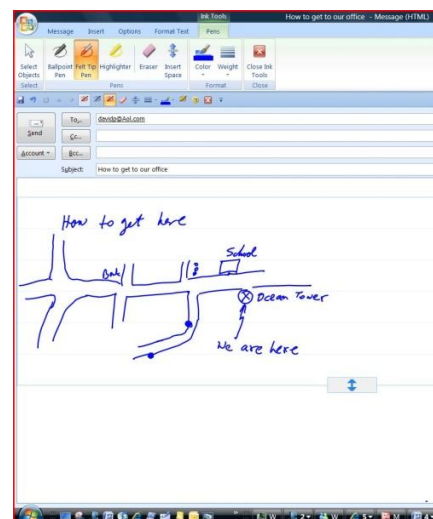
Ink Tools
How to get to our office - Message (HTML)
Message Insert Options Format Text Pens
Select Objects
Ballpoint Pen
Felt Tip Pen
Highlighter
Eraser
Insert Space
Color
Weight
Close Ink Tools
Select
Pens
Format
Close
Send
To...
davidp@Aol.com
Cc...
Account
Bcc...
Subject:
How to get to our office

How to get here
Bank
School
Ocean Tower
We are here